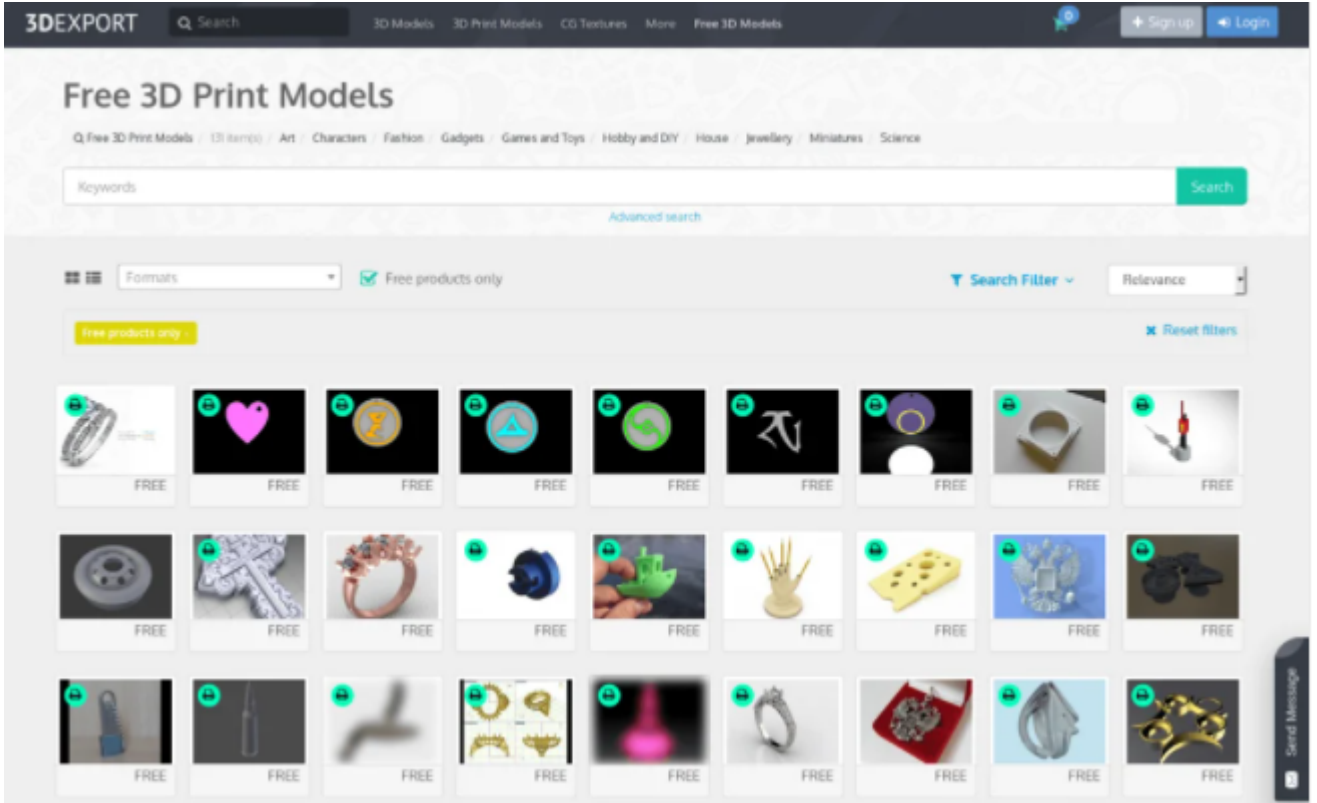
3DEXPORT Search 3D Models 3D Print Models CG Textures More Free 3D Models 0 Sign up Login

Free 3D Print Models

Free 3D Print Models / 131 item(s) / Art / Characters / Fashion / Gadgets / Games and Toys / Hobby and DIY / House / Jewellery / Miniatures / Science

Keyword Search

Advanced search

Formats Free products only Search Filter Relevance

Free products only × Reset filters

FREE FREE FREE FREE FREE FREE FREE FREE FREE

FREE FREE FREE FREE FREE FREE FREE FREE FREE

FREE FREE FREE FREE FREE FREE FREE FREE FREE

Send Message